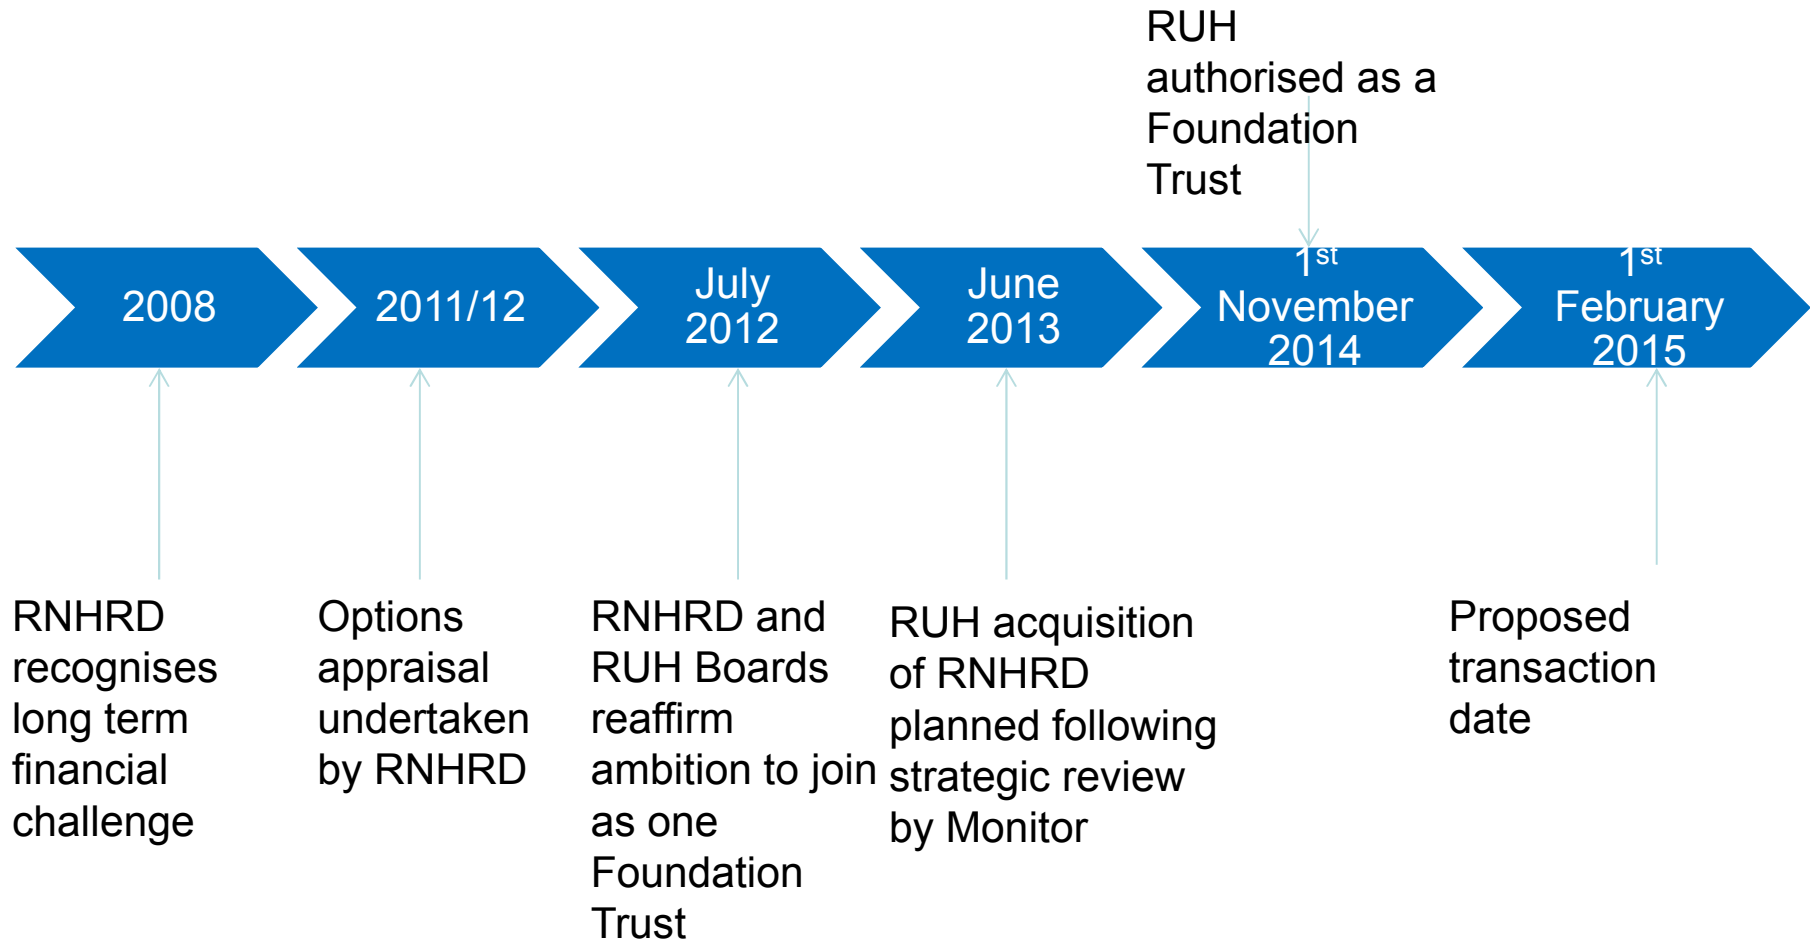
RUH authorised as a Foundation Trust

2008

2011/12

July 2012

June 2013

$1^{st}$ November 2014

$1^{st}$ February 2015

RNHRD recognises long term financial challenge

Options appraisal undertaken by RNHRD

RNHRD and RUH Boards reaffirm ambition to join as one Foundation Trust

RUH acquisition of RNHRD planned following strategic review by Monitor

Proposed transaction date